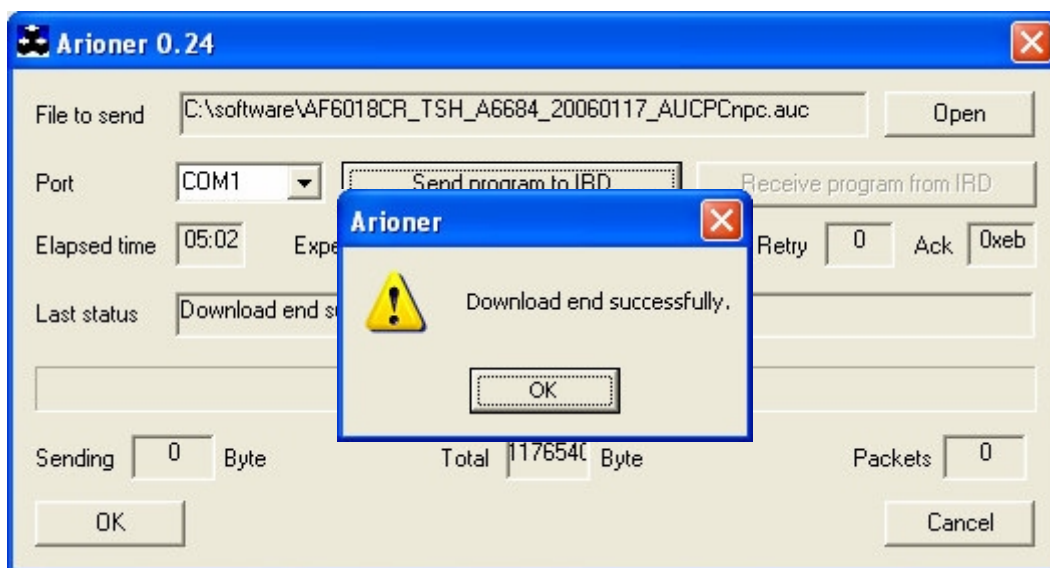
Arioner 0.24

File to send C:\software\AF6018CR_TSH_A6684_20060117_AUCPCnpc.auc Open

Port COM1 Send program to IRD Receive program from IRD

Elapsed time 05:02 Expe Retry 0 Ack 0xeb

Last status Download end s

Arioner

Download end successfully.

OK

Sending 0 Byte Total 1176540 Byte Packets 0

OK Cancel